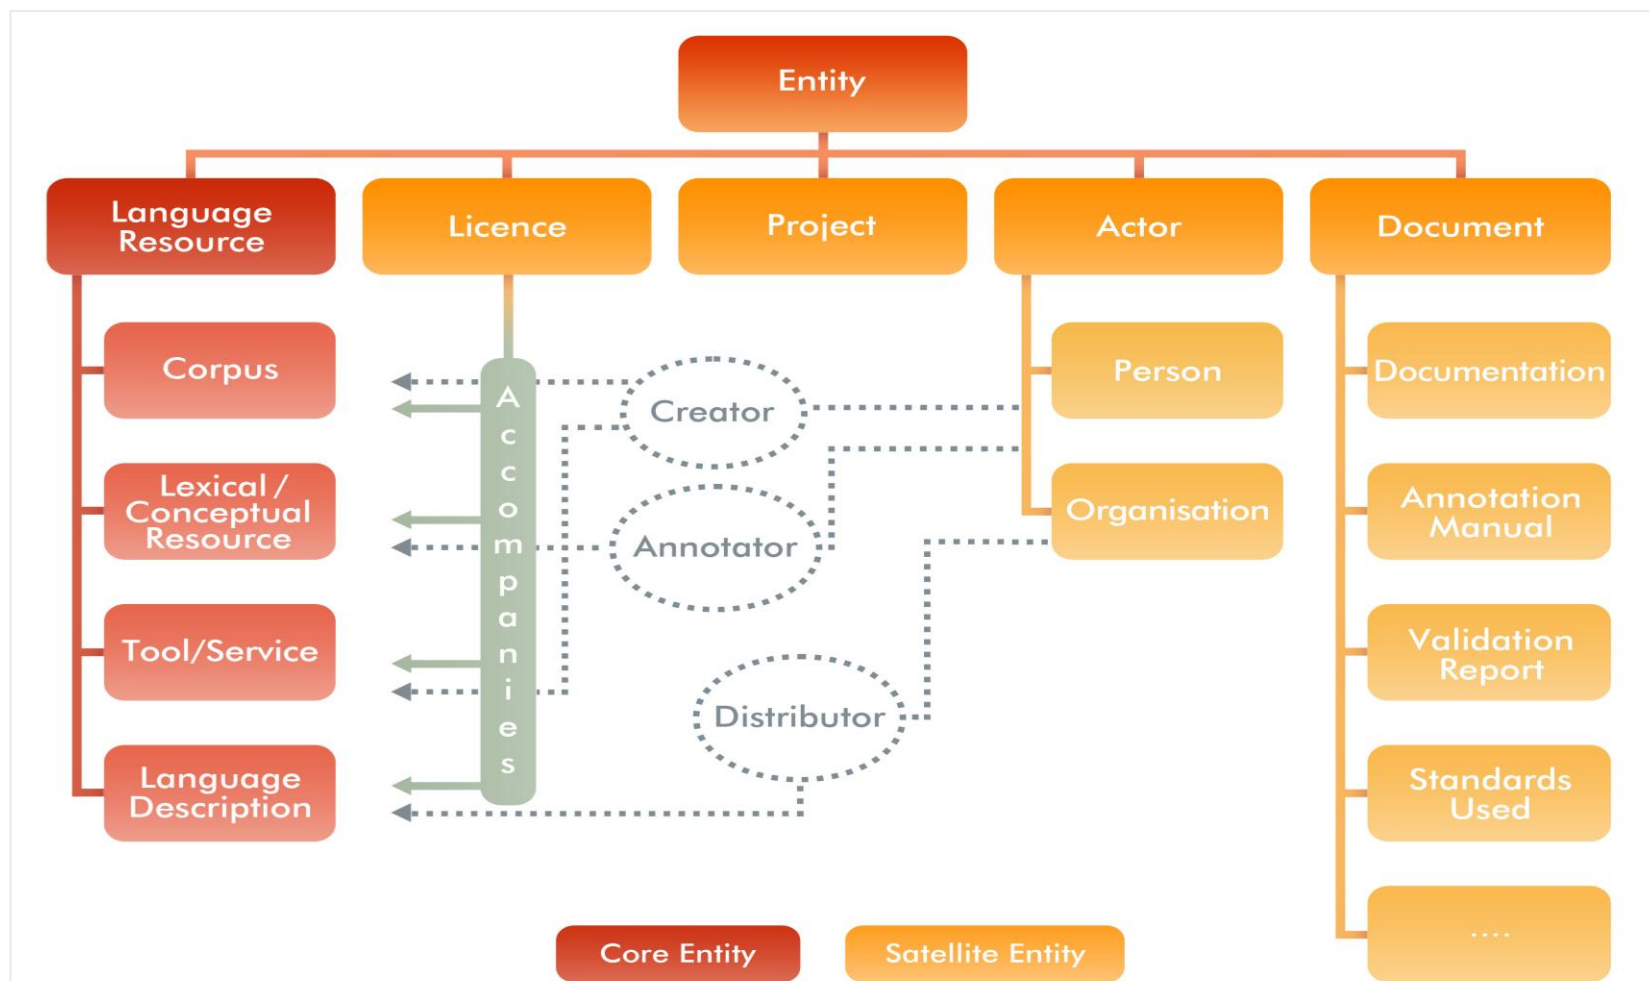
Entity

Language Resource

Licence

Project

Actor

Document

Corpus

Lexical / Conceptual Resource

Tool/Service

Language Description

Accompanies

Creator

Annotator

Distributor

Person

Organisation

Documentation

Annotation Manual

Validation Report

Standards Used

....

Core Entity

Satellite Entity